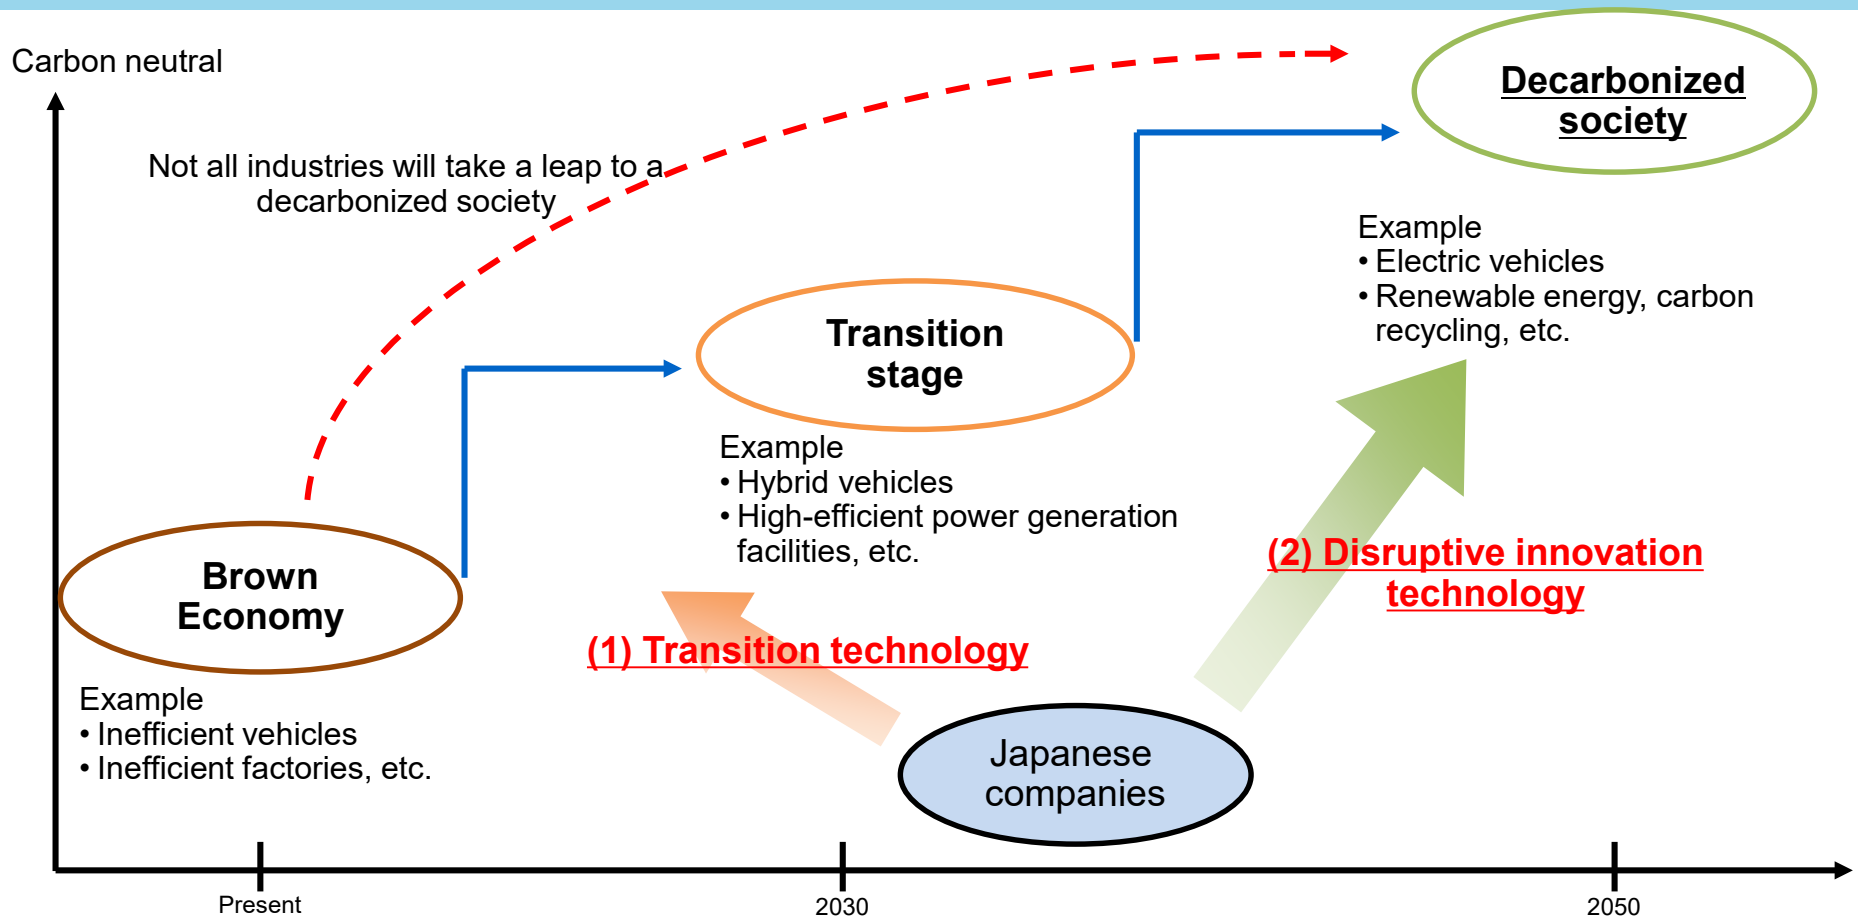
Carbon neutral

Not all industries will take a leap to a decarbonized society

Decarbonized society

Example
• Electric vehicles
• Renewable energy, carbon recycling, etc.

Transition stage

Example
• Hybrid vehicles
• High-efficient power generation facilities, etc.

(2) Disruptive innovation technology

Brown Economy

(1) Transition technology

Example
• Inefficient vehicles
• Inefficient factories, etc.

Japanese companies

Present

2030

2050